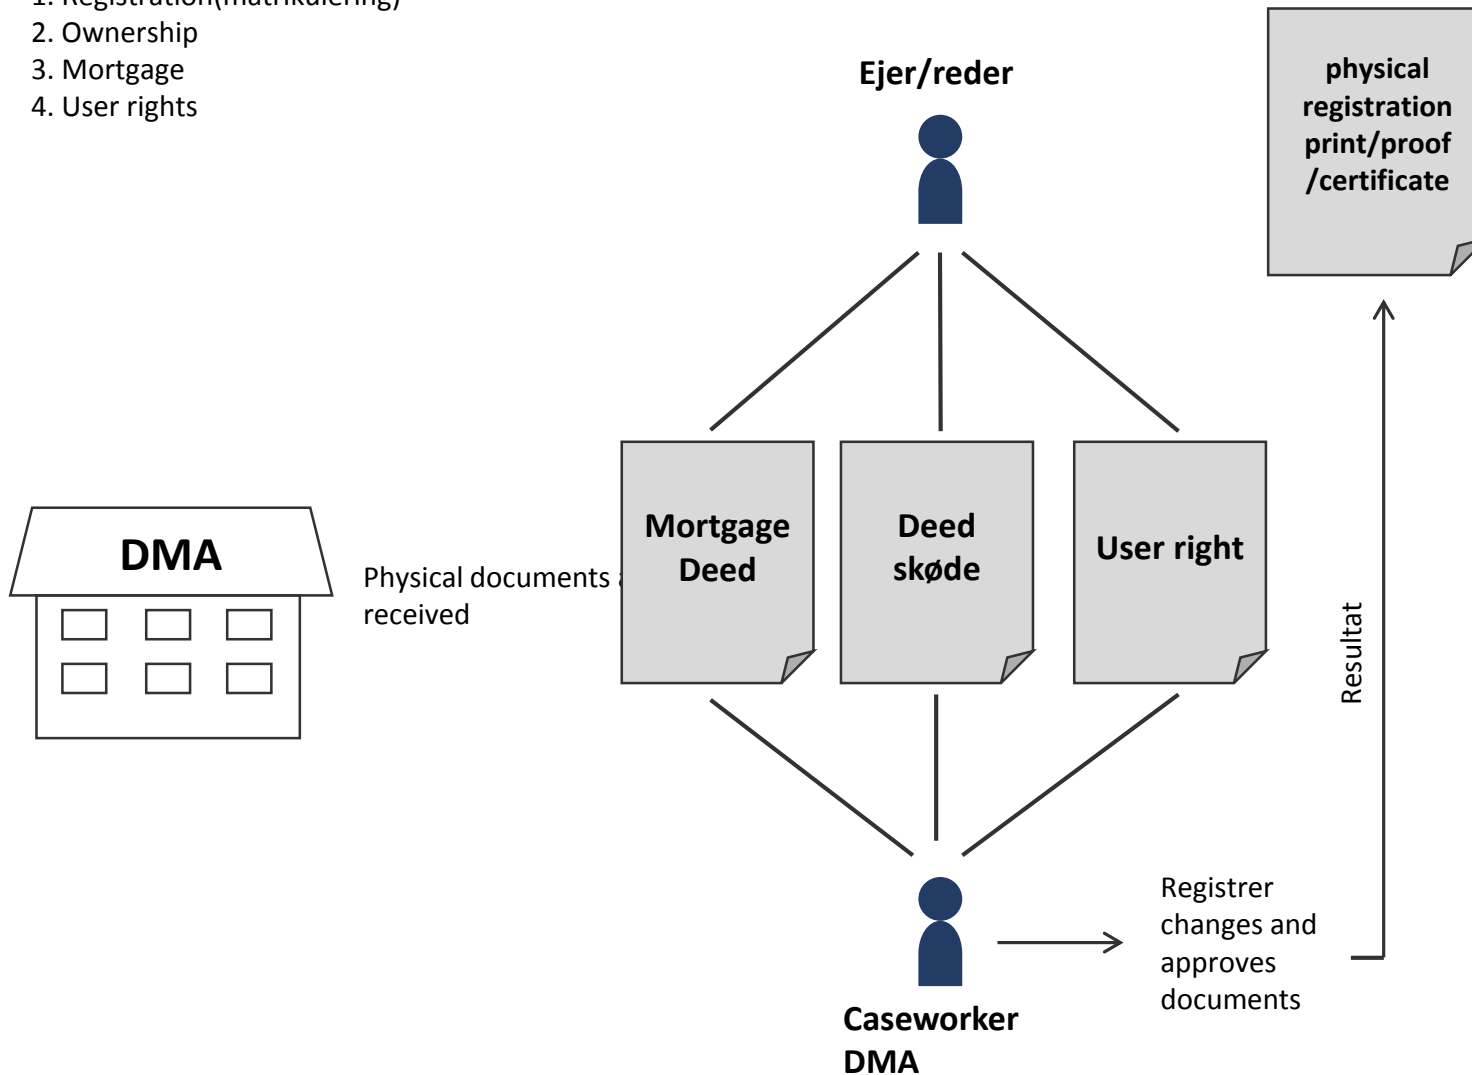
1. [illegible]
2. Ownership
3. Mortgage
4. User rights

Ejer/reder

physical registration print/proof /certificate

DMA

Physical documents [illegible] received

Mortgage Deed

Deed skøde

User right

Resultat

Registrer changes and approves documents

Caseworker DMA